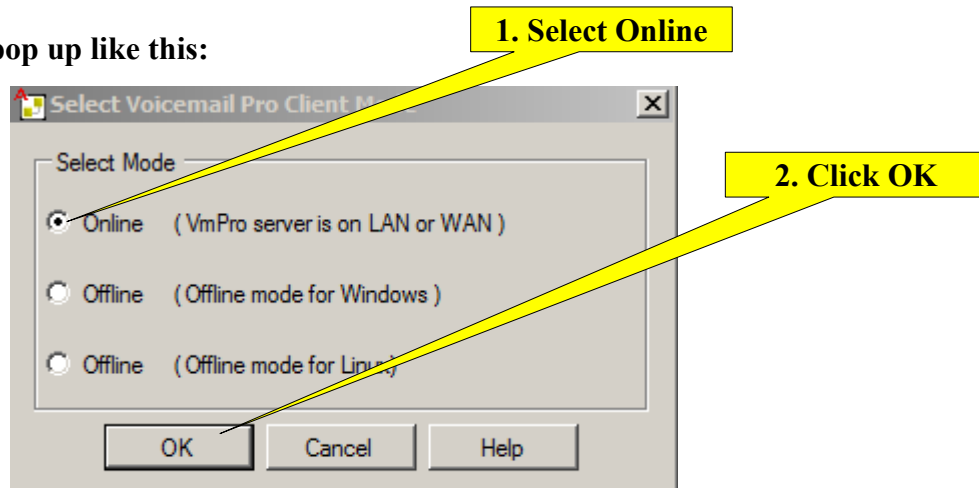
oop up like this:

1. Select Online

Select Voicemail Pro Client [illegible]

Select Mode

2. Click OK

Online ( VmPro server is on LAN or WAN )

Offline ( Offline mode for Windows )

Offline ( Offline mode for Lin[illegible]

OK

Cancel

Help